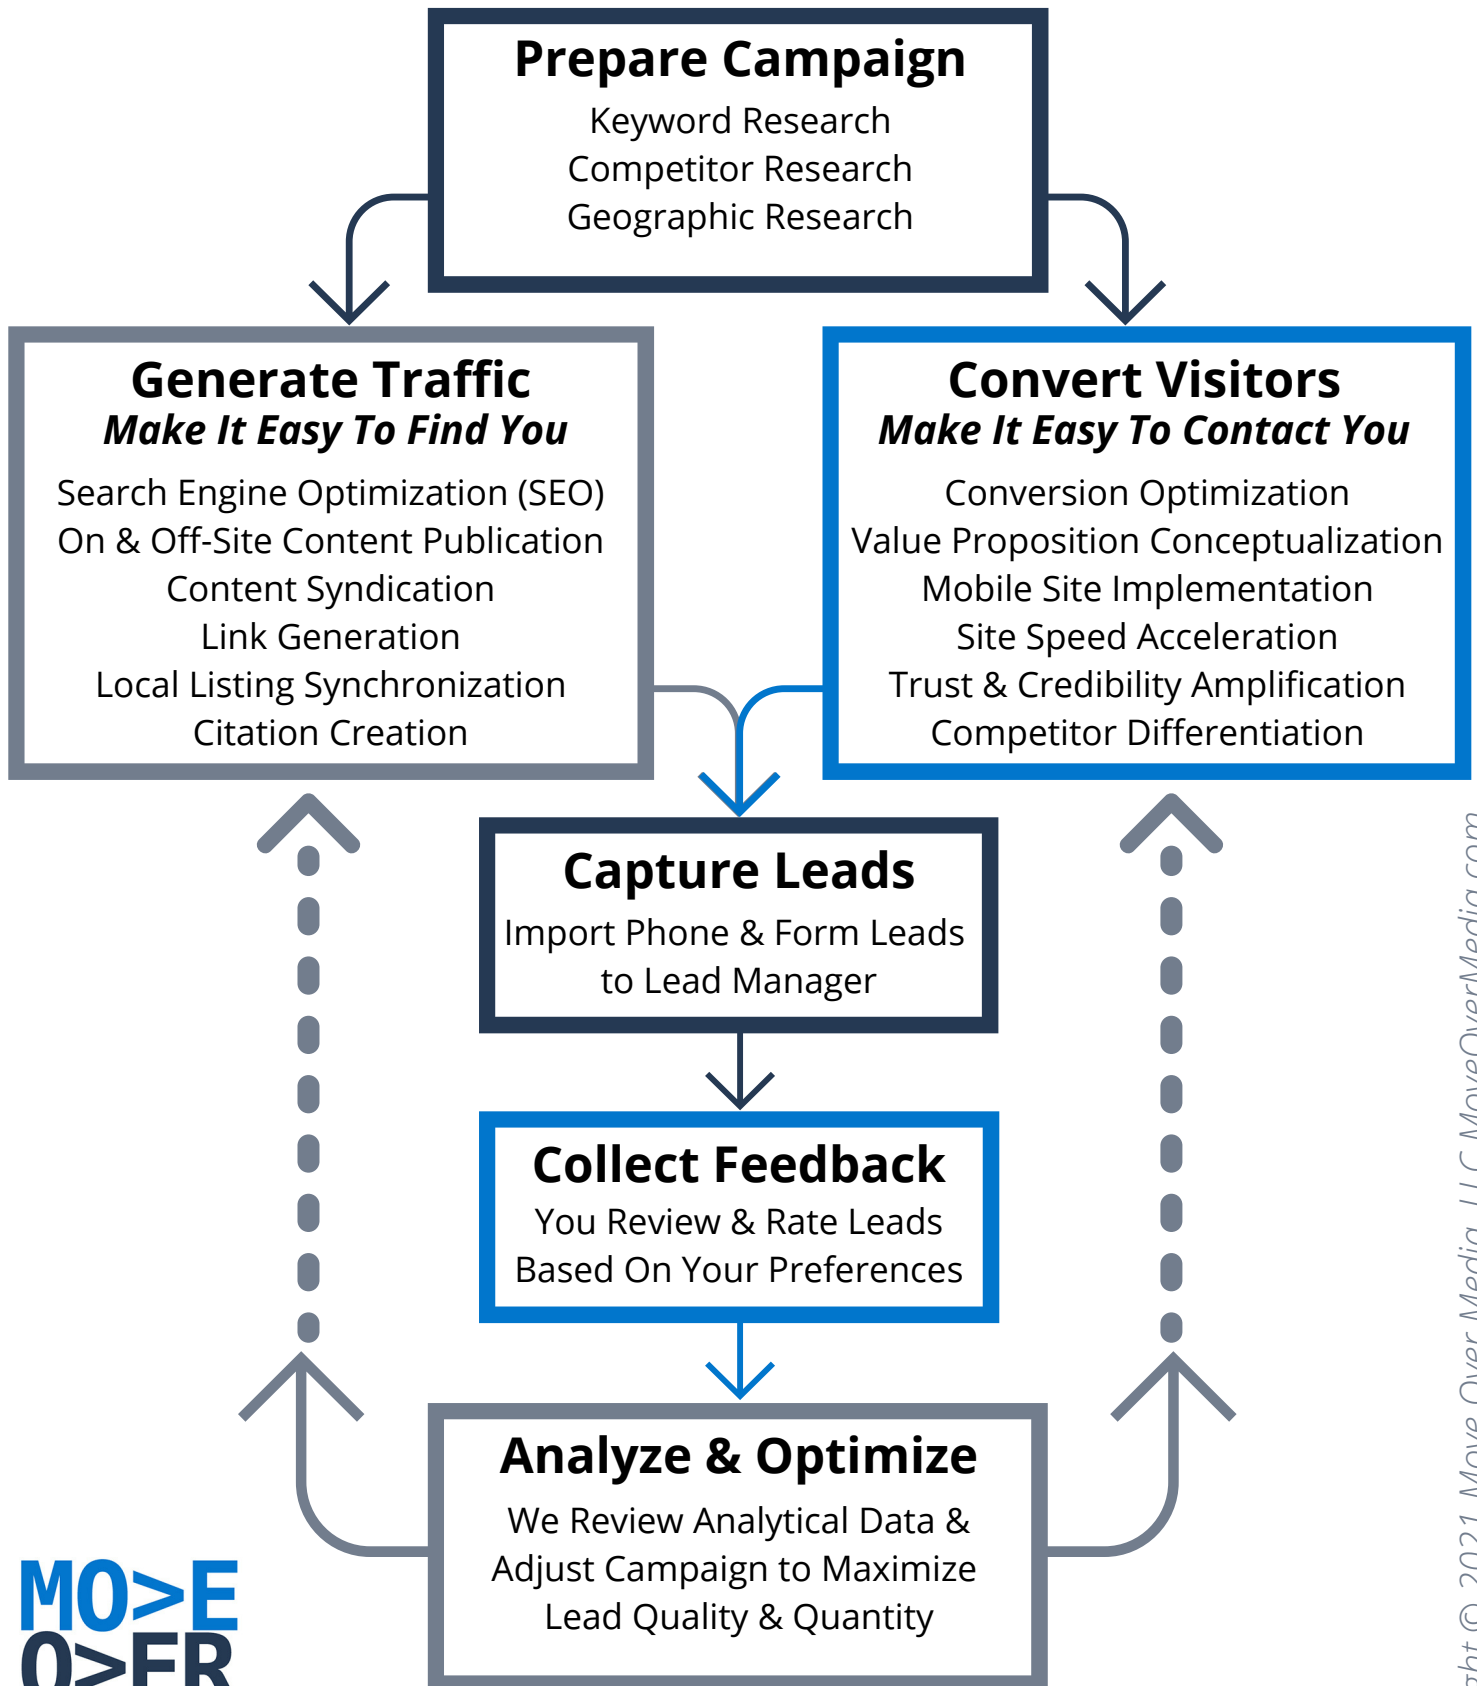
Prepare Campaign
Keyword Research
Competitor Research
Geographic Research

Generate Traffic
Make It Easy To Find You
Search Engine Optimization (SEO)
On & Off-Site Content Publication
Content Syndication
Link Generation
Local Listing Synchronization
Citation Creation

Convert Visitors
Make It Easy To Contact You
Conversion Optimization
Value Proposition Conceptualization
Mobile Site Implementation
Site Speed Acceleration
Trust & Credibility Amplification
Competitor Differentiation

Capture Leads
Import Phone & Form Leads to Lead Manager

Collect Feedback
You Review & Rate Leads Based On Your Preferences

Analyze & Optimize
We Review Analytical Data & Adjust Campaign to Maximize Lead Quality & Quantity

MO>E
O>ER

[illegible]ght © 2021 Move Over Media, LLC MoveOverMedia.com